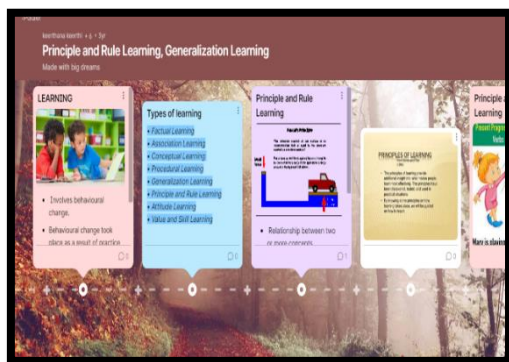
Padlet

keerthana keerthi + 4 • 3y

Principle and Rule Learning, Generalization Learning

Made with big dreams

LEARNING

• Involves behavioural change.

• Behavioural change took place as a result of practice

Types of learning

• Factual Learning
• Association Learning
• Conceptual Learning
• Procedural Learning
• Generalization Learning
• Principle and Rule Learning
• Attitude Learning
• Value and Skill Learning

Principle and Rule Learning

Pascal's Principle

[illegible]

• Relationship between two or more concepts.

PRINCIPLES OF LEARNING

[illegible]

Principle and Rule Learning

Present Progressive Verbs

Mare is skating

0

0

0

0